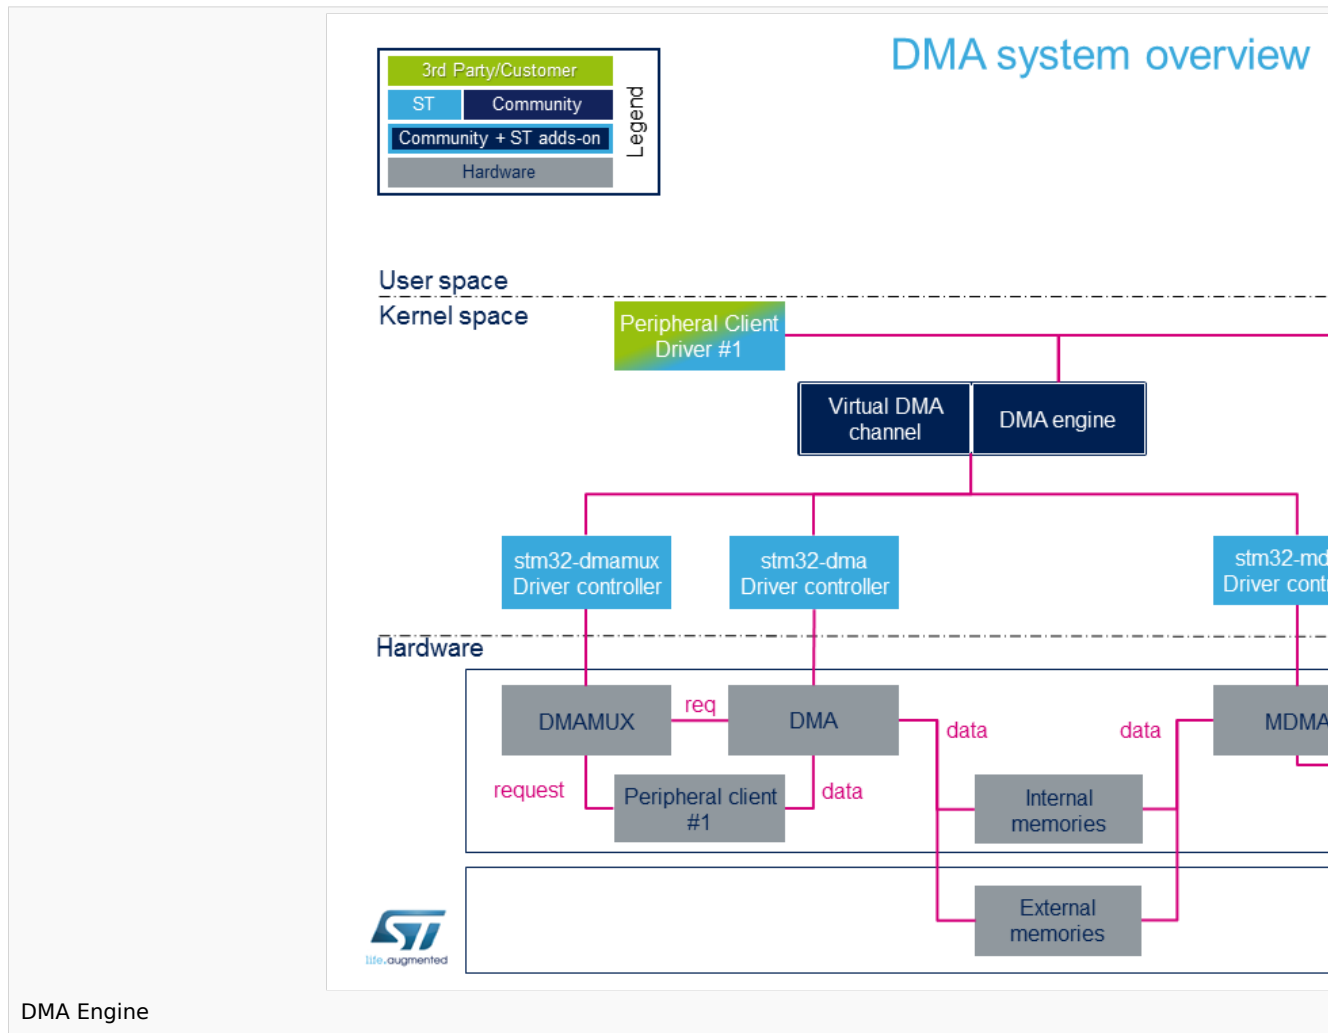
3rd Party/Customer

ST

Community

Community + ST adds-on

Hardware

Legend

DMA system overview

User space

Kernel space

Peripheral Client Driver #1

Virtual DMA channel

DMA engine

stm32-dmamux Driver controller

stm32-dma Driver controller

stm32-md Driver cont

Hardware

DMAMUX

req

DMA

data

data

MDMA

request

Peripheral client #1

data

Internal memories

External memories

life.augmented

DMA Engine